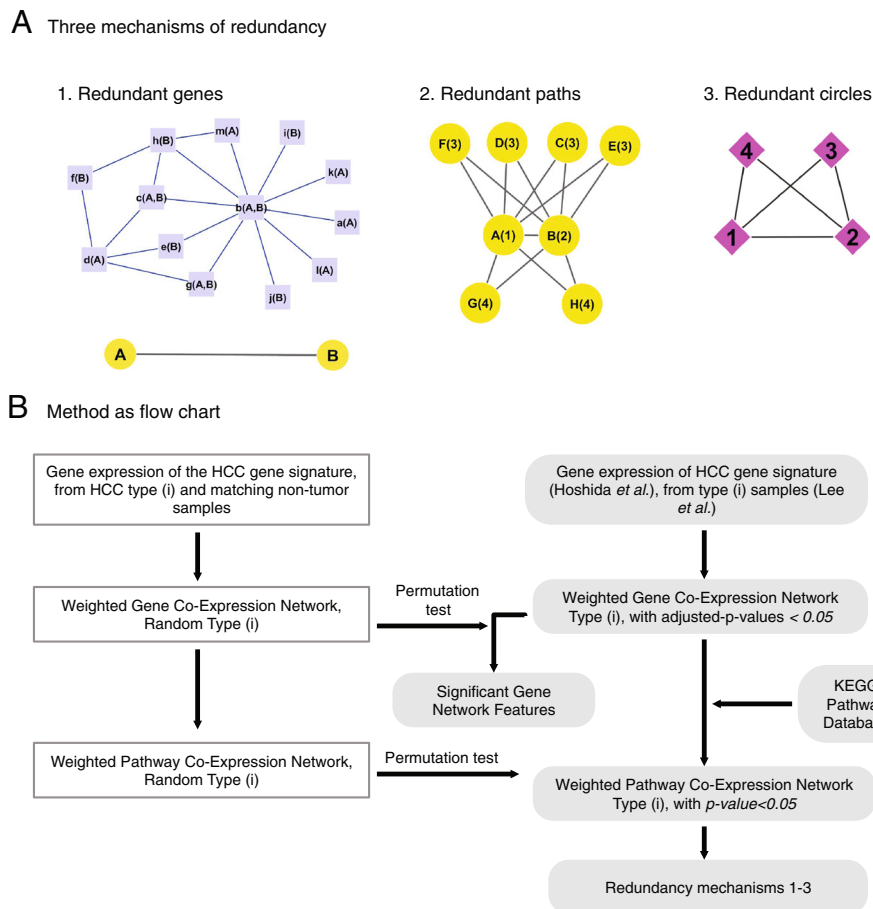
A Three mechanisms of redundancy

1. Redundant genes

h(B)
m(A)
i(B)
f(B)
k(A)
c(A,B)
b(A,B)
a(A)
e(B)
d(A)
l(A)
g(A,B)
j(B)

A
B

2. Redundant paths

F(3)
D(3)
C(3)
E(3)
A(1)
B(2)
G(4)
H(4)

3. Redundant circles

4
3
1
2

B Method as flow chart

Gene expression of the HCC gene signature, from HCC type (i) and matching non-tumor samples

Weighted Gene Co-Expression Network, Random Type (i)

Weighted Pathway Co-Expression Network, Random Type (i)

Permutation test

Permutation test

Significant Gene Network Features

Gene expression of HCC gene signature (Hoshida et al.), from type (i) samples (Lee et al.)

Weighted Gene Co-Expression Network Type (i), with adjusted-p-values < 0.05

KEGG Pathwa Databa

Weighted Pathway Co-Expression Network Type (i), with p-value<0.05

Redundancy mechanisms 1-3